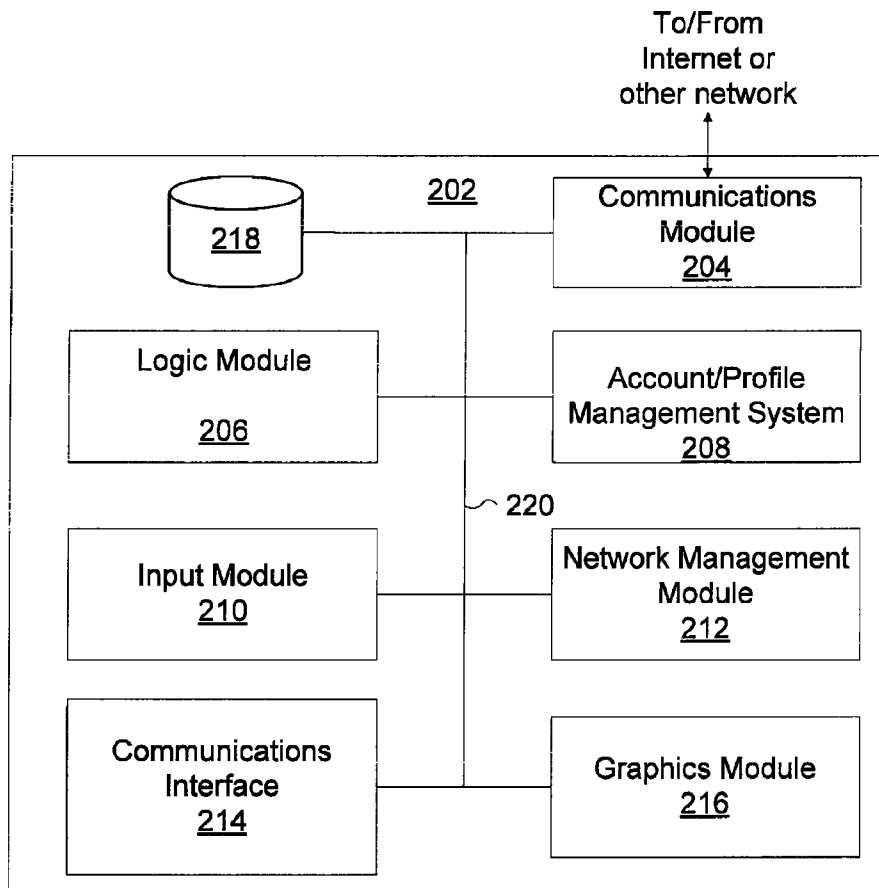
To/From Internet or other network

202

218

Communications Module
204

Logic Module
206

Account/Profile Management System
208

220

Input Module
210

Network Management Module
212

Communications Interface
214

Graphics Module
216